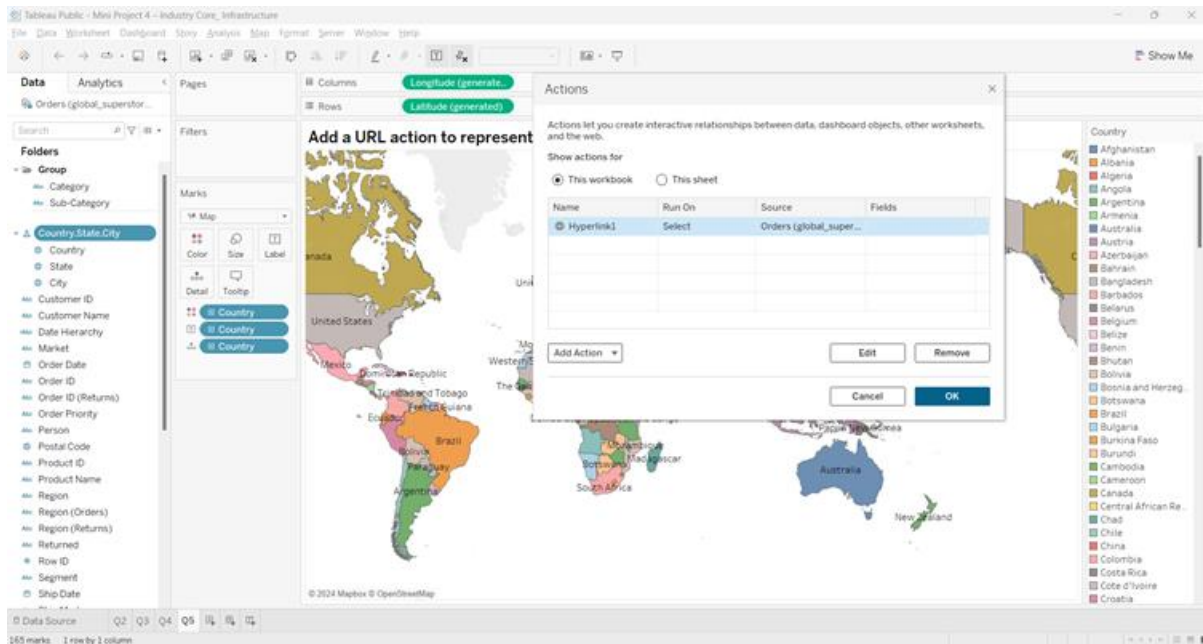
Tableau Public - Mini Project 4 - Industry Core_Infrastructure

File Data Worksheet Dashboard Story Analysis Map Format Server Window Help

Show Me

Data Analytics

Orders (global_superstor...

Search

Folders

Group

Category

Sub-Category

Country,State,City

Country

State

City

Customer ID

Customer Name

Date Hierarchy

Market

Order Date

Order ID

Order ID (Returns)

Order Priority

Person

Postal Code

Product ID

Product Name

Region

Region (Orders)

Region (Returns)

Returned

Row ID

Segment

Ship Date

Pages

Filters

Marks

Map

Color Size Label

Detail Tooltip

Country

Country

Country

Columns Longitude (generate..

Rows Latitude (generated)

Add a URL action to represent

Actions

Actions let you create interactive relationships between data, dashboard objects, other worksheets, and the web.

Show actions for

This workbook This sheet

| Name | Run On | Source | Fields |
|---|---|---|---|
| Hyperlink1 | Select | Orders (global_super... | |

Add Action

Edit Remove

Cancel OK

anada

United States

Mexico

Dominican Republic

Trinidad and Tobago

French Guiana

Ecuador

Brazil

Bolivia

Paraguay

Argentina

Western

The

Madagascar

Botswana

South Africa

Papua New Guinea

Australia

New Zealand

© 2024 Mapbox © OpenStreetMap

Country

Afghanistan

Albania

Algeria

Angola

Argentina

Armenia

Australia

Austria

Azerbaijan

Bahrain

Bangladesh

Barbados

Belarus

Belgium

Belize

Benin

Bhutan

Bolivia

Bosnia and Herzeg..

Botswana

Brazil

Bulgaria

Burkina Faso

Burundi

Cambodia

Cameroon

Canada

Central African Re..

Chad

Chile

China

Colombia

Costa Rica

Cote d'Ivoire

Croatia

Data Source Q2 Q3 Q4 Q5

165 marks 1 row by 1 column